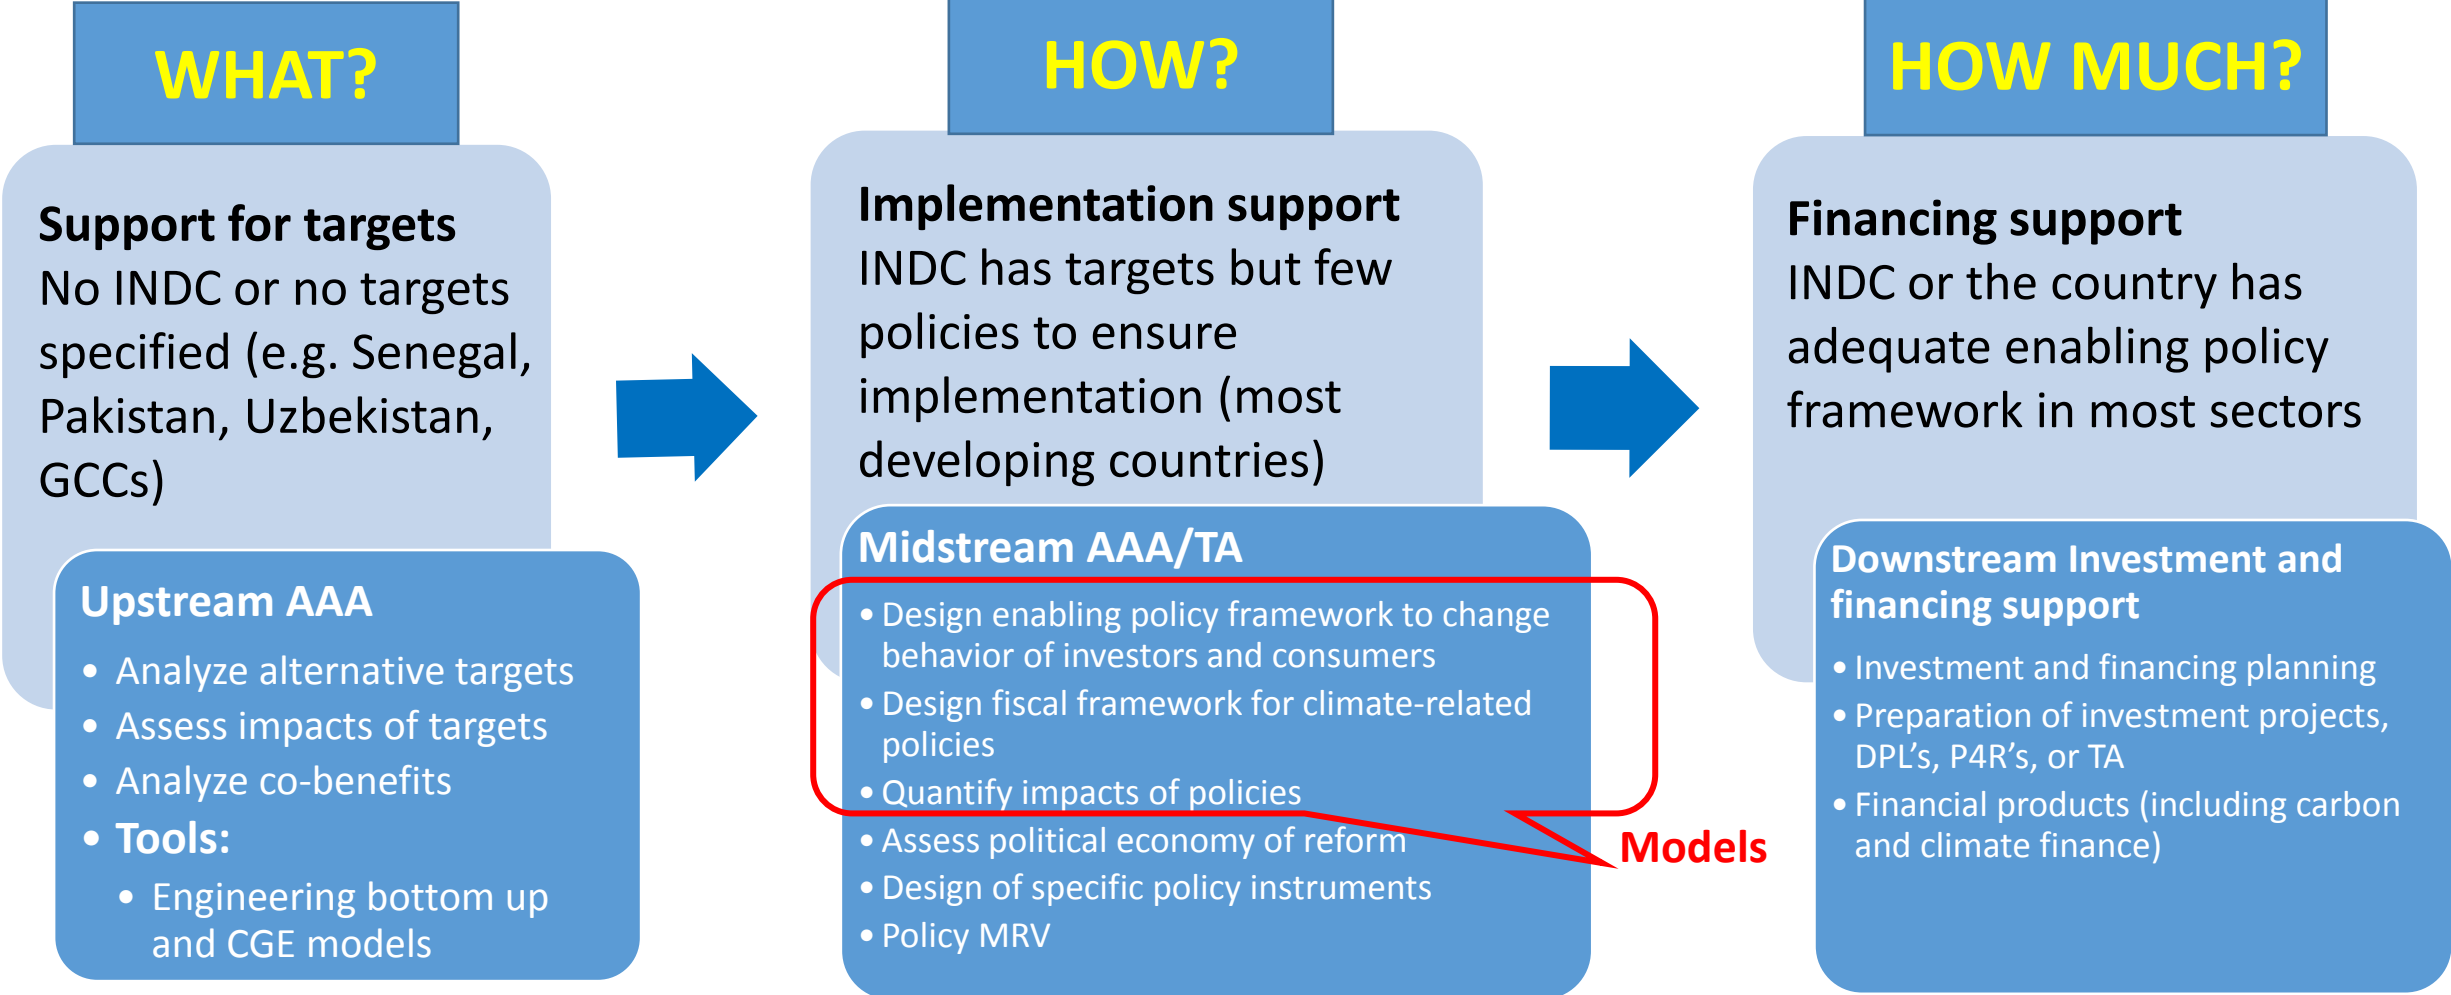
WHAT?

Support for targets
No INDC or no targets specified (e.g. Senegal, Pakistan, Uzbekistan, GCCs)

Upstream AAA
• Analyze alternative targets
• Assess impacts of targets
• Analyze co-benefits
• Tools:
• Engineering bottom up and CGE models

HOW?

Implementation support
INDC has targets but few policies to ensure implementation (most developing countries)

Midstream AAA/TA
• Design enabling policy framework to change behavior of investors and consumers
• Design fiscal framework for climate-related policies
• Quantify impacts of policies
• Assess political economy of reform
• Design of specific policy instruments
• Policy MRV

Models

HOW MUCH?

Financing support
INDC or the country has adequate enabling policy framework in most sectors

Downstream Investment and financing support
• Investment and financing planning
• Preparation of investment projects, DPL's, P4R's, or TA
• Financial products (including carbon and climate finance)